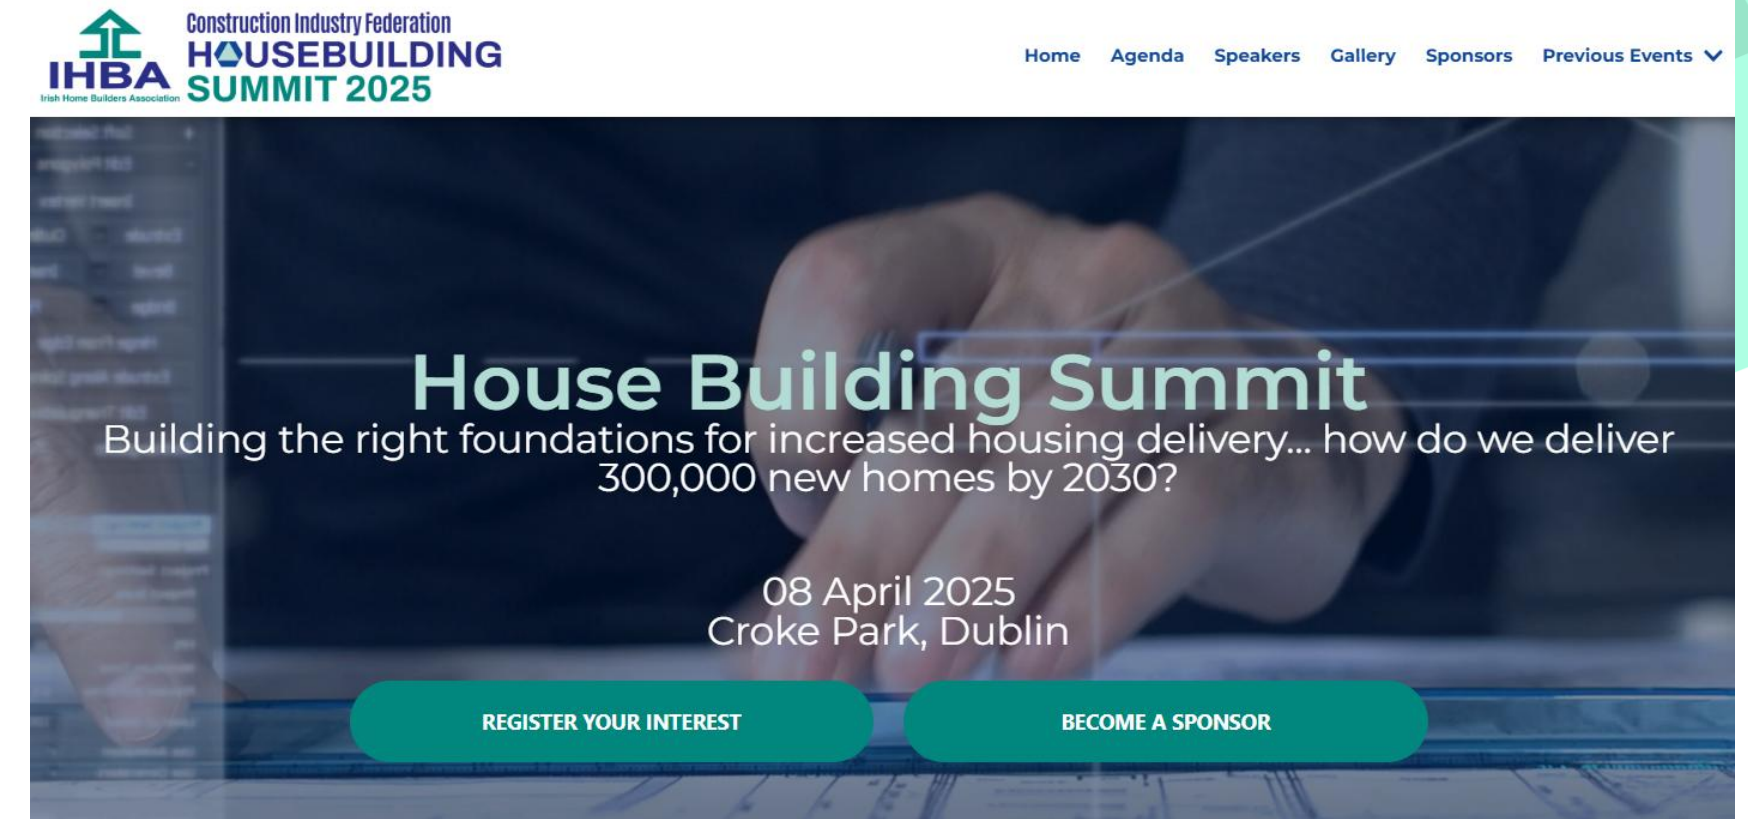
IHBA
Irish Home Builders Association

Construction Industry Federation
HOUSEBUILDING
SUMMIT 2025

Home Agenda Speakers Gallery Sponsors Previous Events

House Building Summit
Building the right foundations for increased housing delivery... how do we deliver 300,000 new homes by 2030?

08 April 2025
Croke Park, Dublin

REGISTER YOUR INTEREST
BECOME A SPONSOR